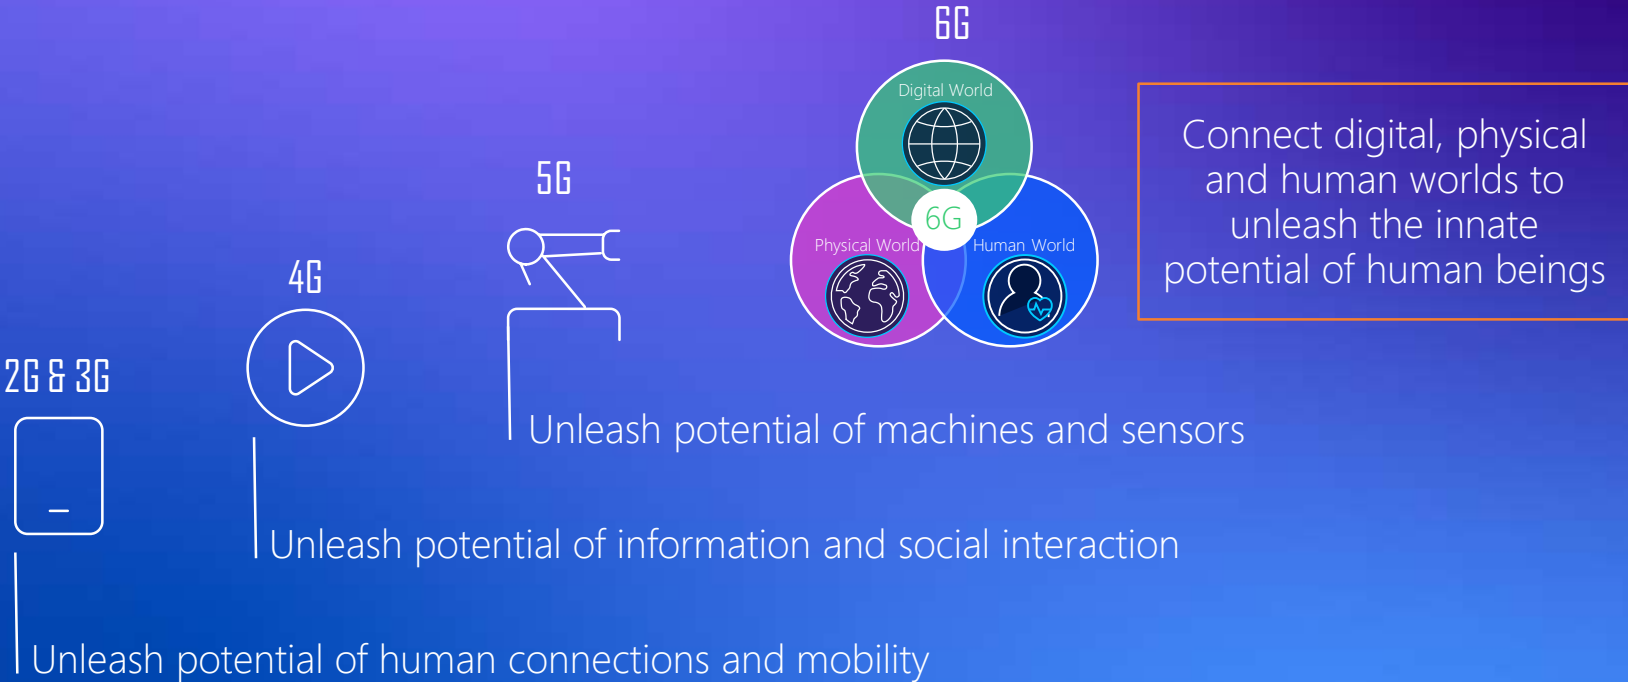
6G

Digital World

6G

Physical World

Human World

Connect digital, physical and human worlds to unleash the innate potential of human beings

5G

4G

2G & 3G

Unleash potential of machines and sensors

Unleash potential of information and social interaction

Unleash potential of human connections and mobility